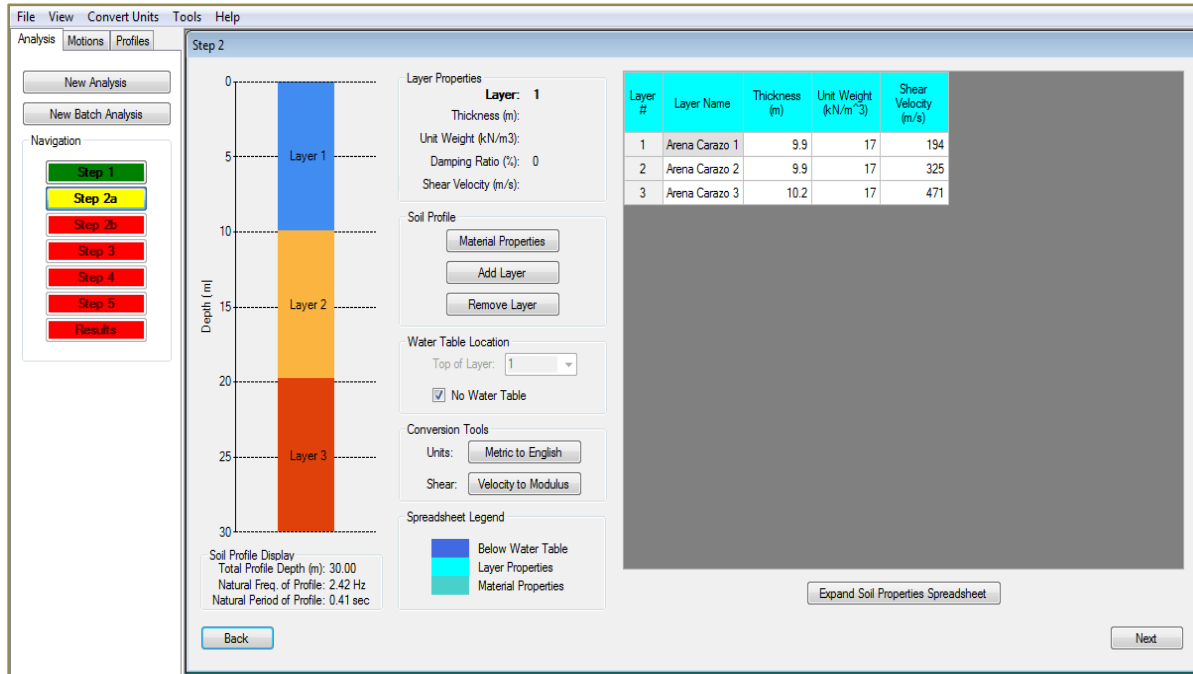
File View Convert Units Tools Help

Analysis Motions Profiles

New Analysis

New Batch Analysis

Navigation

Step 1
Step 2a
Step 2b
Step 3
Step 4
Step 5
Results

Step 2

0
5
10
15
20
25
30

Depth (m)

Layer 1
Layer 2
Layer 3

Soil Profile Display
Total Profile Depth (m): 30.00
Natural Freq. of Profile: 2.42 Hz
Natural Period of Profile: 0.41 sec

Layer Properties
Layer: 1
Thickness (m):
Unit Weight (kN/m3):
Damping Ratio (%): 0
Shear Velocity (m/s):

Soil Profile
Material Properties
Add Layer
Remove Layer

Water Table Location
Top of Layer: 1
No Water Table

Conversion Tools
Units: Metric to English
Shear: Velocity to Modulus

Spreadsheet Legend
Below Water Table
Layer Properties
Material Properties

| Layer # | Layer Name | Thickness (m) | Unit Weight (kN/m^3) | Shear Velocity (m/s) |
|---|---|---|---|---|
| 1 | Arena Carazo 1 | 9.9 | 17 | 194 |
| 2 | Arena Carazo 2 | 9.9 | 17 | 325 |
| 3 | Arena Carazo 3 | 10.2 | 17 | 471 |

Expand Soil Properties Spreadsheet

Back

Next